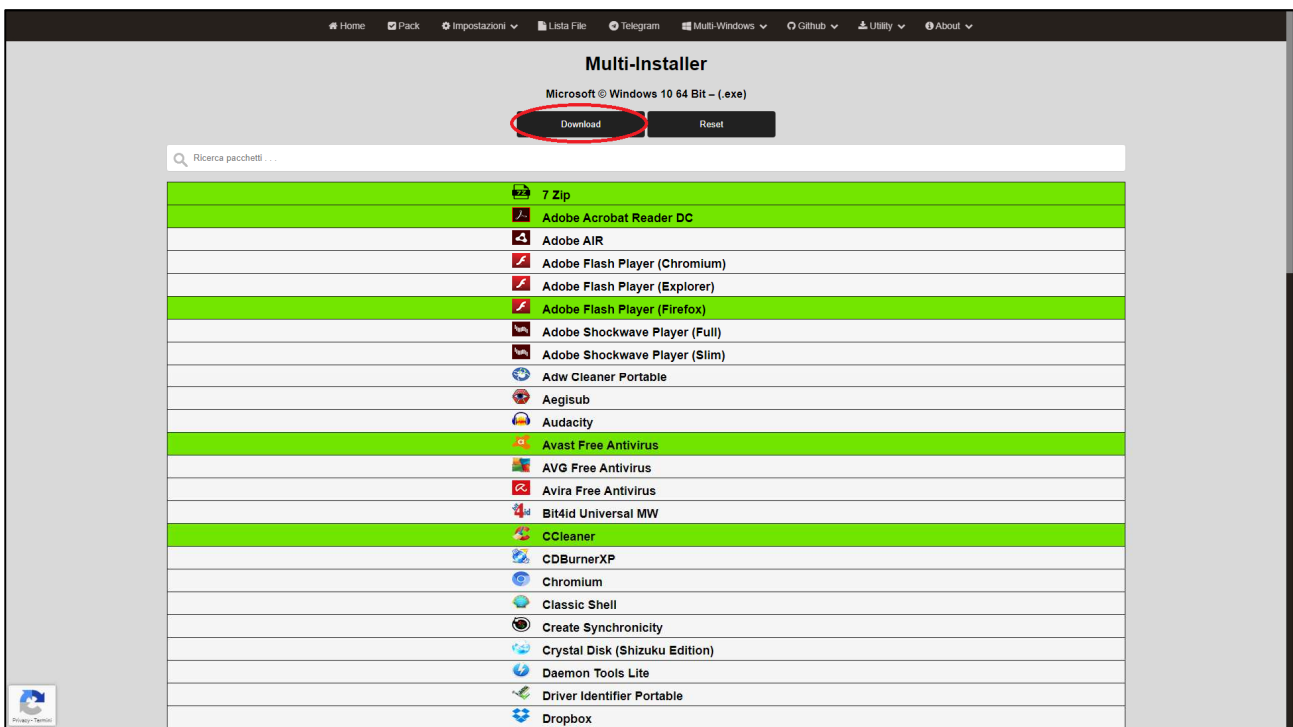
Home Pack Impostazioni Lista File Telegram Multi-Windows Github Utility About

Multi-Installer

Microsoft © Windows 10 64 Bit – (.exe)

Download Reset

Ricerca pacchetti . . .

7 Zip
Adobe Acrobat Reader DC
Adobe AIR
Adobe Flash Player (Chromium)
Adobe Flash Player (Explorer)
Adobe Flash Player (Firefox)
Adobe Shockwave Player (Full)
Adobe Shockwave Player (Slim)
Adw Cleaner Portable
Aegisub
Audacity
Avast Free Antivirus
AVG Free Antivirus
Avira Free Antivirus
Bit4id Universal MW
CCleaner
CDBurnerXP
Chromium
Classic Shell
Create Synchronicity
Crystal Disk (Shizuku Edition)
Daemon Tools Lite
Driver Identifier Portable
Dropbox

Privacy - Termini